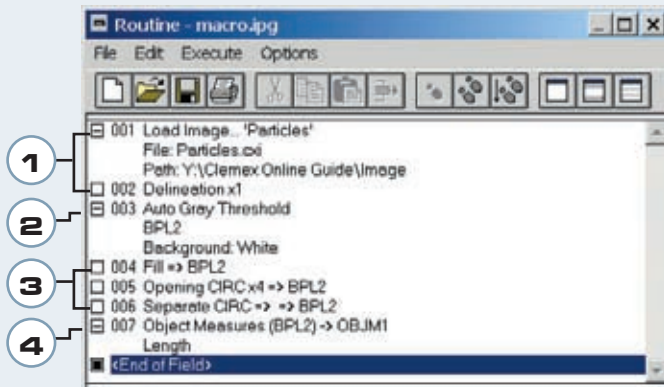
Routine - macro.jpg

File Edit Execute Options

1
2
3
4

001 Load Image... 'Particles'
File: Particles.cxi
Path: Y:\Clemex Online Guide\Image
002 Delineation x1
003 Auto Gray Threshold
BPL2
Background: White
004 Fill => BPL2
005 Opening CIRC x4 => BPL2
006 Separate CIRC => => BPL2
007 Object Measures (BPL2) -> OBJM1
Length
<End of Field>